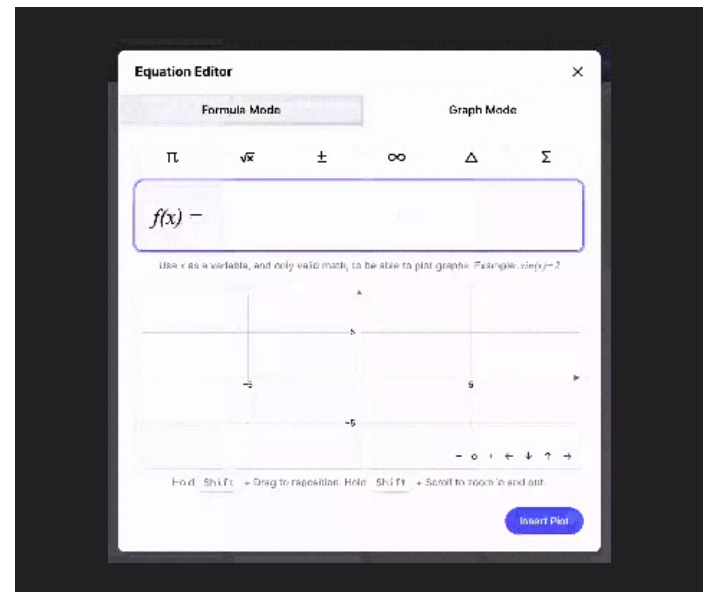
Equation Editor

×

Formula Mode

Graph Mode

π √x ± ∞ Δ Σ

$f(x) =$

Use x as a variable, and only valid math, to be able to plot graphs. Example: $sin(x)+2$

5

−5

5

−5

− o + ← ↓ ↑ →

Hold Shift + Drag to reposition. Hold Shift + Scroll to zoom in and out.

Insert Plot